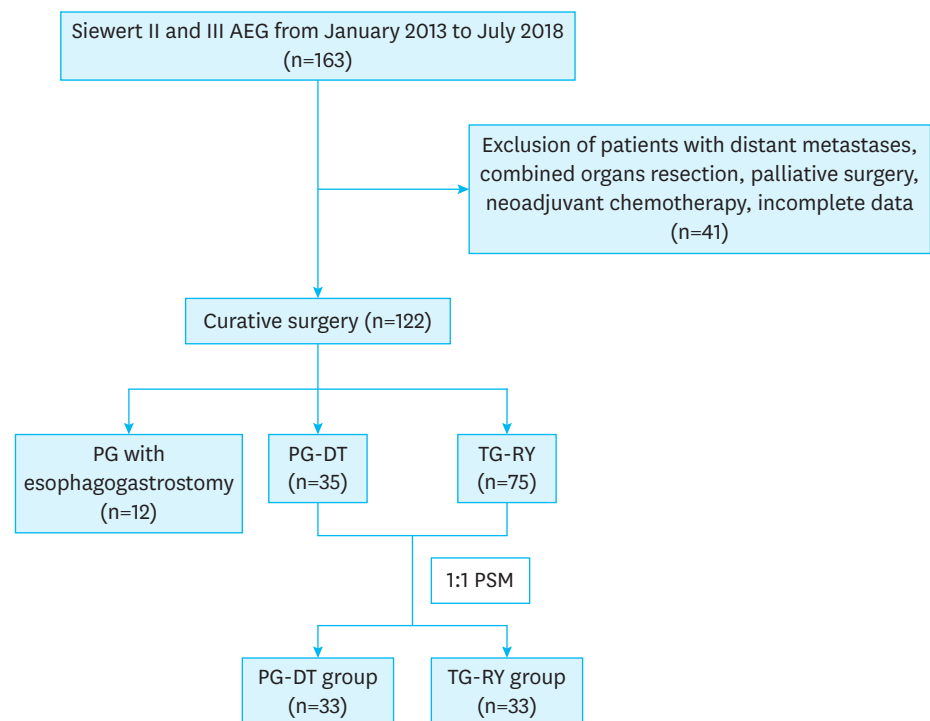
Siewert II and III AEG from January 2013 to July 2018
(n=163)

Exclusion of patients with distant metastases, combined organs resection, palliative surgery, neoadjuvant chemotherapy, incomplete data
(n=41)

Curative surgery (n=122)

PG with esophagogastrostomy
(n=12)

PG-DT
(n=35)

TG-RY
(n=75)

1:1 PSM

PG-DT group
(n=33)

TG-RY group
(n=33)